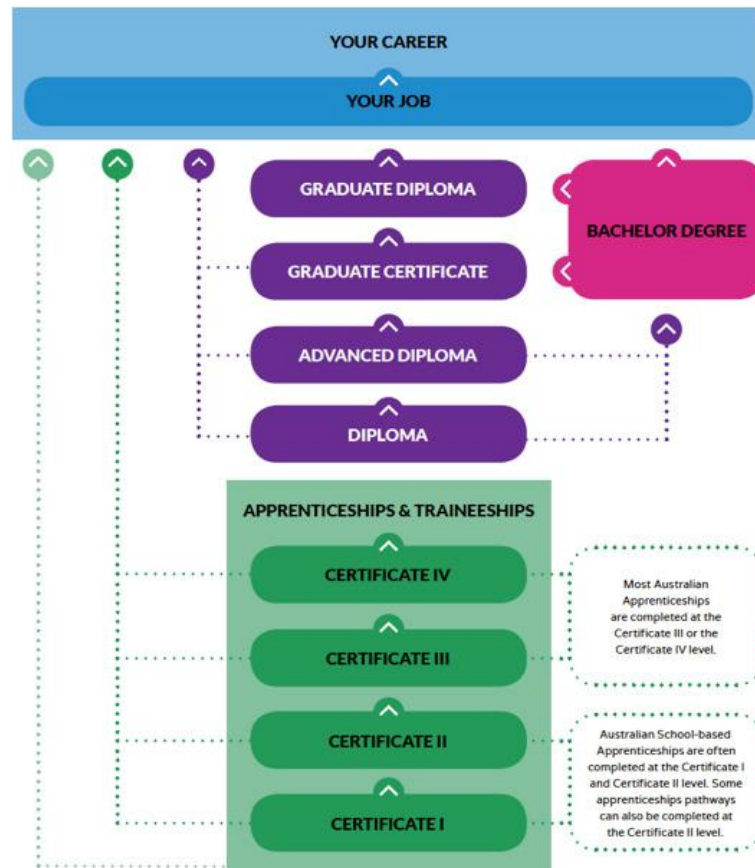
YOUR CAREER

YOUR JOB

GRADUATE DIPLOMA

BACHELOR DEGREE

GRADUATE CERTIFICATE

ADVANCED DIPLOMA

DIPLOMA

APPRENTICESHIPS & TRAINEESHIPS

CERTIFICATE IV

Most Australian Apprenticeships are completed at the Certificate III or the Certificate IV level.

CERTIFICATE III

CERTIFICATE II

Australian School-based Apprenticeships are often completed at the Certificate I and Certificate II level. Some apprenticeships pathways can also be completed at the Certificate II level.

CERTIFICATE I